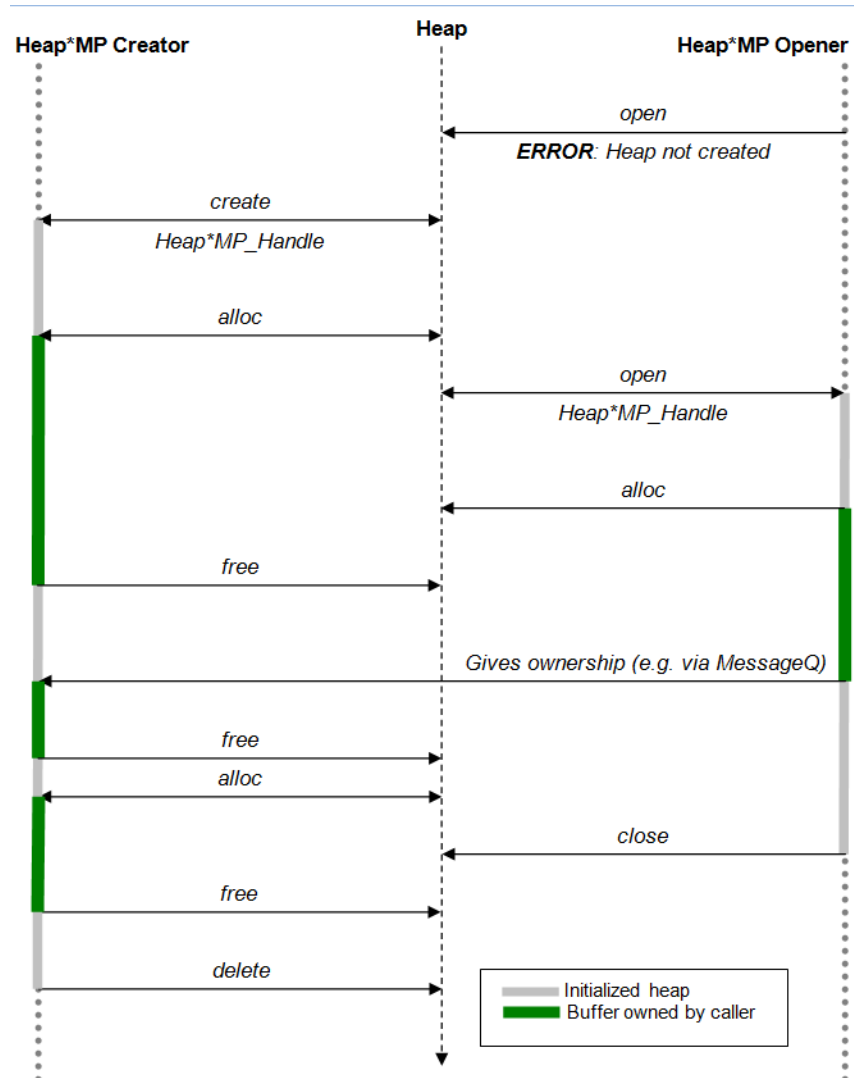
Heap

Heap*MP Creator

Heap*MP Opener

open

ERROR: Heap not created

create

Heap*MP_Handle

alloc

open

Heap*MP_Handle

alloc

free

Gives ownership (e.g. via MessageQ)

free

alloc

close

free

delete

Initialized heap

Buffer owned by caller